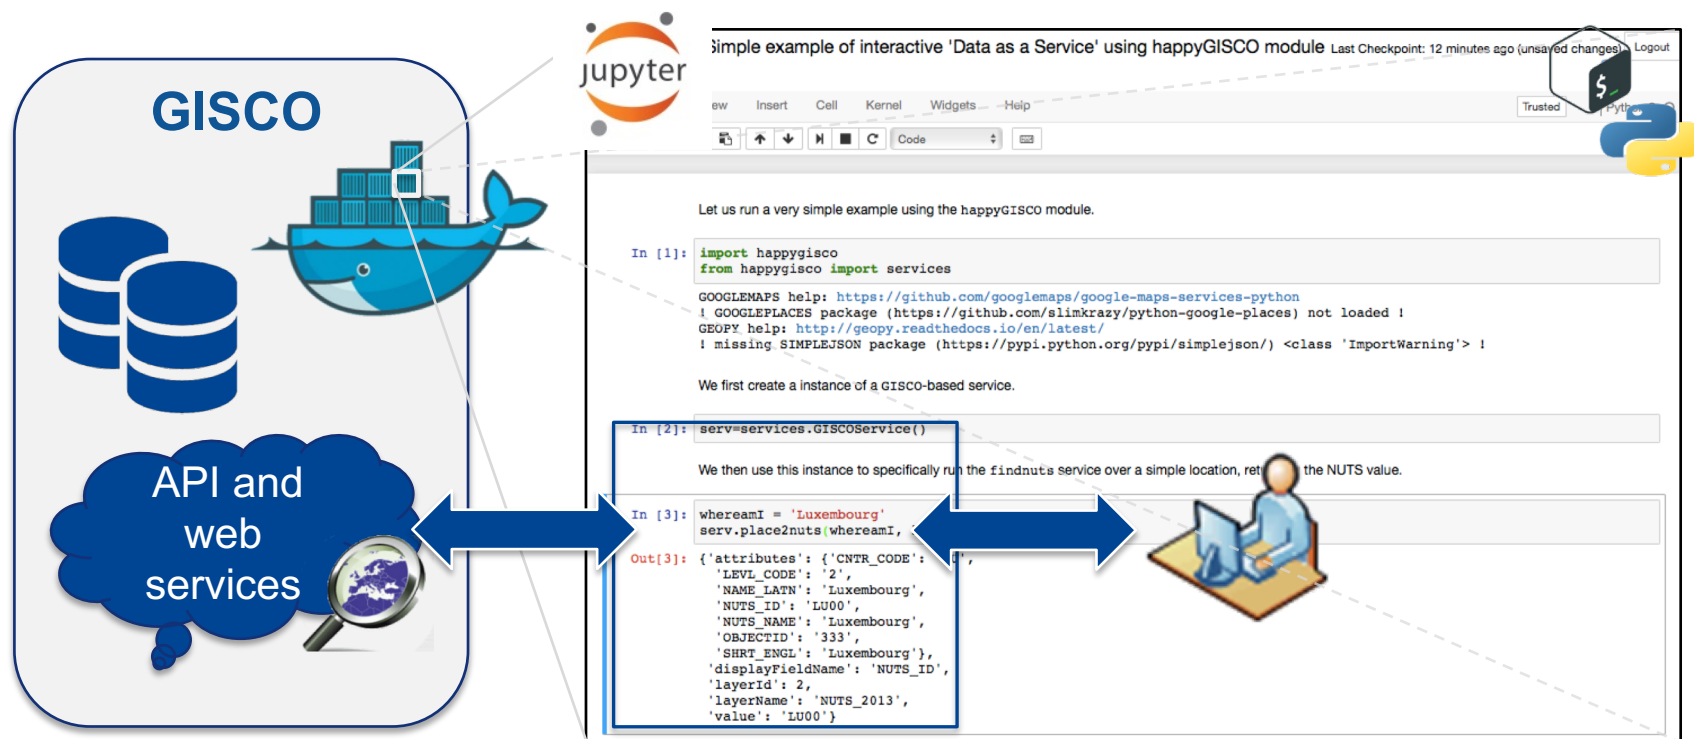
GISCO

API and web services

jupyter

Simple example of interactive 'Data as a Service' using happyGISCO module Last Checkpoint: 12 minutes ago (unsaved changes) Logout

ew Insert Cell Kernel Widgets Help Trusted Pyth

Code

Let us run a very simple example using the happyGISCO module.

In [1]: import happygisco
from happygisco import services

GOOGLEMAPS help: https://github.com/googlemaps/google-maps-services-python
! GOOGLEPLACES package (https://github.com/slimkrazy/python-google-places) not loaded !
GEOPY help: http://geopy.readthedocs.io/en/latest/
! missing SIMPLEJSON package (https://pypi.python.org/pypi/simplejson/) <class 'ImportWarning'> !

We first create a instance of a GISCO-based service.

In [2]: serv=services.GISCOService()

We then use this instance to specifically ru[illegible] the findnuts service over a simple location, ret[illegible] the NUTS value.

In [3]: whereamI = 'Luxembourg'
serv.place2nuts(whereamI, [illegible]

Out[3]: {'attributes': {'CNTR_CODE': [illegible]',
'LEVL_CODE': '2',
'NAME_LATN': 'Luxembourg',
'NUTS_ID': 'LU00',
'NUTS_NAME': 'Luxembourg',
'OBJECTID': '333',
'SHRT_ENGL': 'Luxembourg'},
'displayFieldName': 'NUTS_ID',
'layerId': 2,
'layerName': 'NUTS_2013',
'value': 'LU00'}

$_